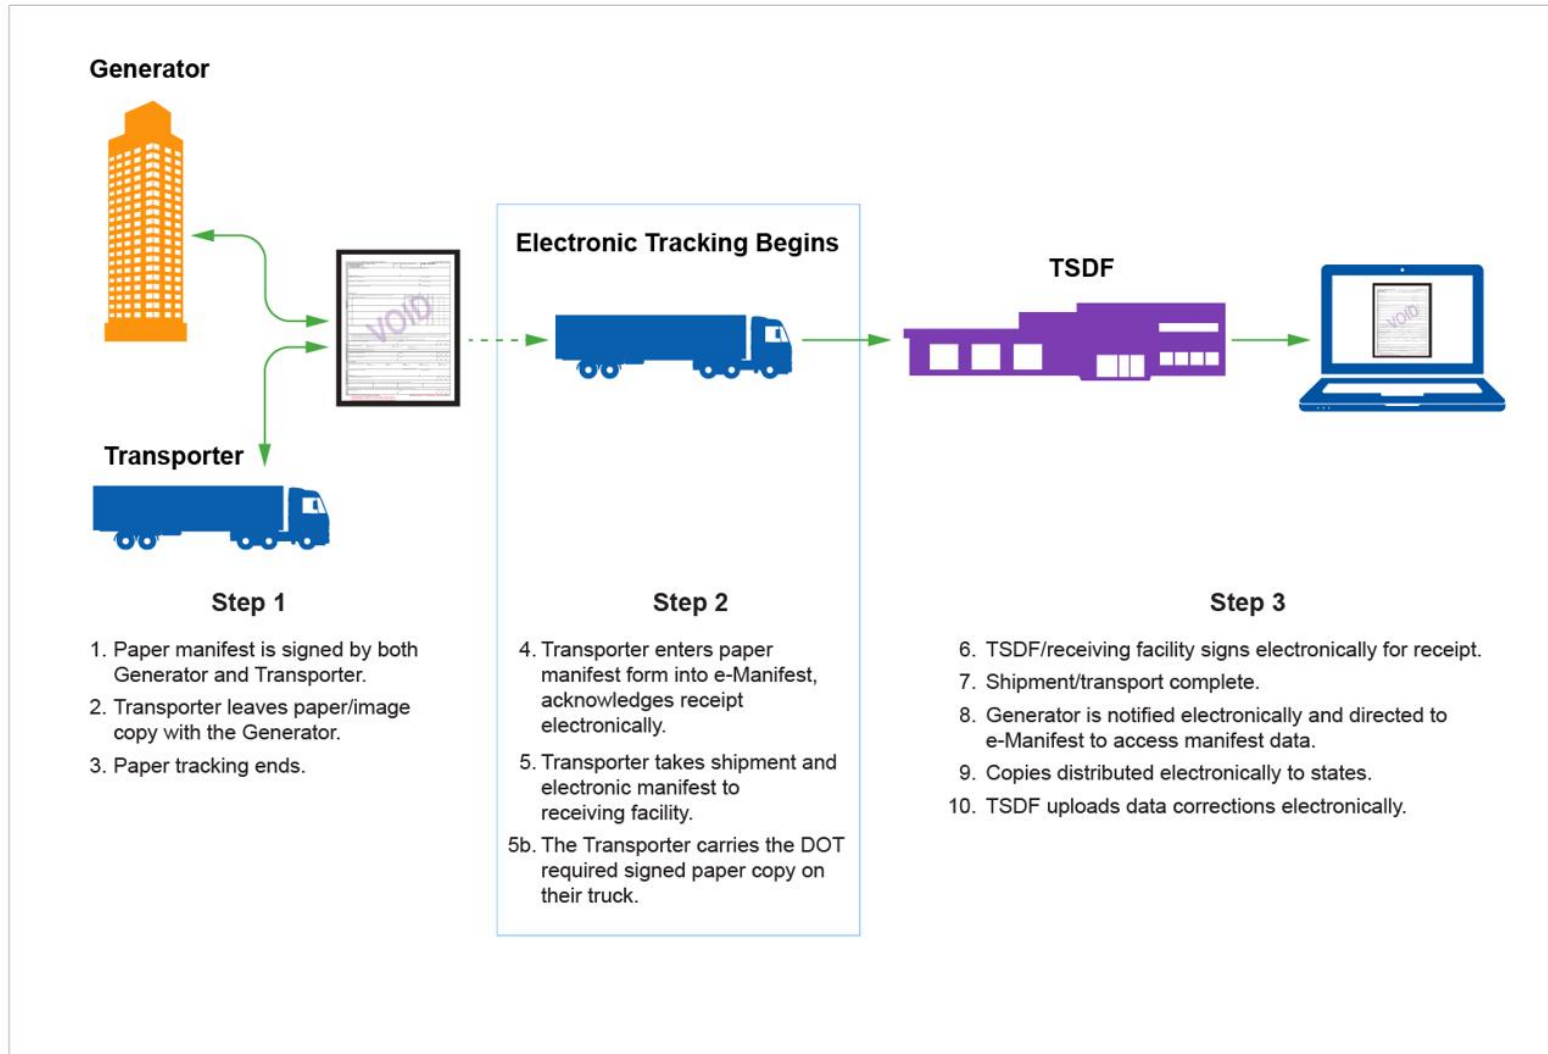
Generator

VOID

Transporter

Electronic Tracking Begins

TSDF

VOID

Step 1

1. Paper manifest is signed by both Generator and Transporter.

2. Transporter leaves paper/image copy with the Generator.

3. Paper tracking ends.

Step 2

4. Transporter enters paper manifest form into e-Manifest, acknowledges receipt electronically.

5. Transporter takes shipment and electronic manifest to receiving facility.

5b. The Transporter carries the DOT required signed paper copy on their truck.

Step 3

6. TSDF/receiving facility signs electronically for receipt.

7. Shipment/transport complete.

8. Generator is notified electronically and directed to e-Manifest to access manifest data.

9. Copies distributed electronically to states.

10. TSDF uploads data corrections electronically.